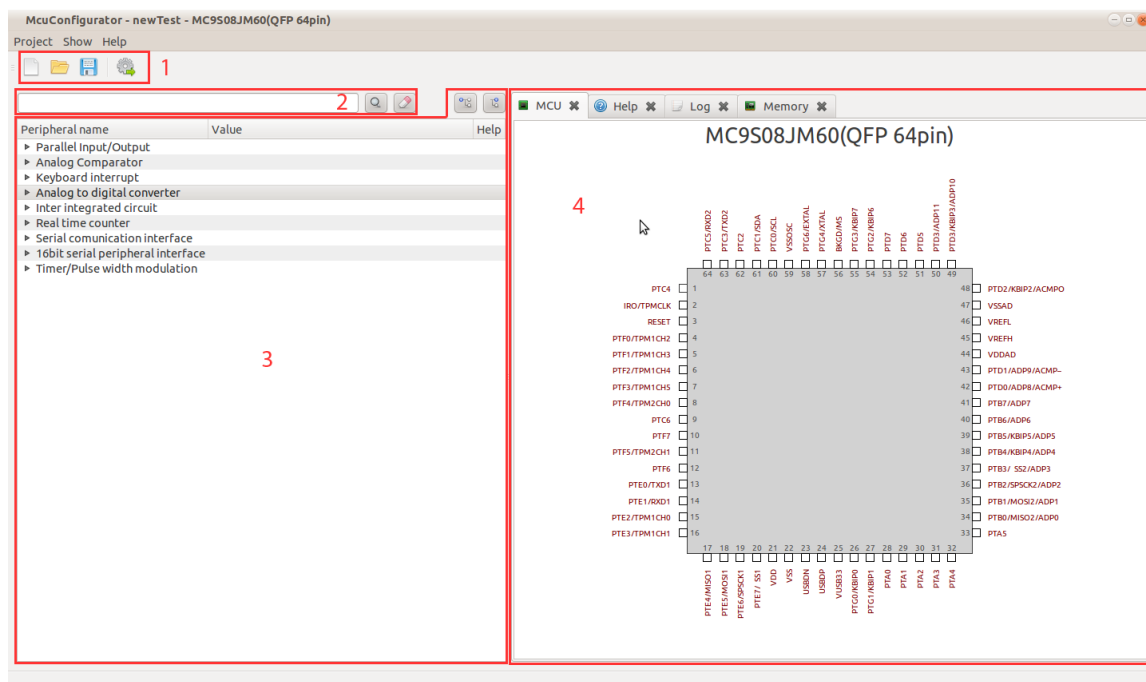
McuConfigurator - newTest - MC9S08JM60(QFP 64pin)

Project Show Help

1

2

Peripheral name | Value | Help

▸ Parallel Input/Output
▸ Analog Comparator
▸ Keyboard interrupt
▸ Analog to digital converter
▸ Inter integrated circuit
▸ Real time counter
▸ Serial comunication interface
▸ 16bit serial peripheral interface
▸ Timer/Pulse width modulation

3

MCU ✖ Help ✖ Log ✖ Memory ✖

MC9S08JM60(QFP 64pin)

4

PTC5/RXD2 64
PTC3/TXD2 63
PTC2 62
PTC1/SDA 61
PTC0/SCL 60
VSSOSC 59
PTG6/EXTAL 58
PTG4/XTAL 57
BKGD/MS 56
PTG3/KBIP7 55
PTG2/KBIP6 54
PTD7 53
PTD6 52
PTD5 51
PTD3/ADP11 50
PTD3/KBIP3/ADP10 49

PTC4 1
IRO/TPMCLK 2
RESET 3
PTF0/TPM1CH2 4
PTF1/TPM1CH3 5
PTF2/TPM1CH4 6
PTF3/TPM1CH5 7
PTF4/TPM2CH0 8
PTC6 9
PTF7 10
PTF5/TPM2CH1 11
PTF6 12
PTE0/TXD1 13
PTE1/RXD1 14
PTE2/TPM1CH0 15
PTE3/TPM1CH1 16

48 PTD2/KBIP2/ACMPO
47 VSSAD
46 VREFL
45 VREFH
44 VDDAD
43 PTD1/ADP9/ACMP-
42 PTD0/ADP8/ACMP+
41 PTB7/ADP7
40 PTB6/ADP6
39 PTB5/KBIP5/ADP5
38 PTB4/KBIP4/ADP4
37 PTB3/ SS2/ADP3
36 PTB2/SPSCK2/ADP2
35 PTB1/MOSI2/ADP1
34 PTB0/MISO2/ADP0
33 PTA5

17 PTE4/MISO1
18 PTE5/MOSI1
19 PTE6/SPSCK1
20 PTE7/ SS1
21 VDD
22 VSS
23 USBDN
24 USBDP
25 VUSB33
26 PTG0/KBIP0
27 PTG1/KBIP1
28 PTA0
29 PTA1
30 PTA2
31 PTA3
32 PTA4